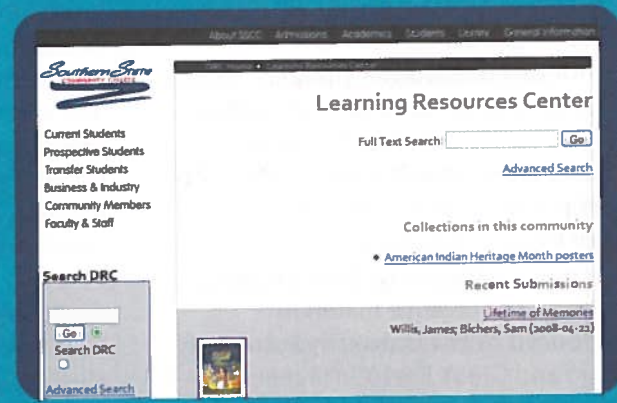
About SSCC Admissions Academics Students Library General Information

Southern State COMMUNITY COLLEGE

DRC Home ▸ Learning Resources Center

Learning Resources Center

Full Text Search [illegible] Go

Advanced Search

Current Students
Prospective Students
Transfer Students
Business & Industry
Community Members
Faculty & Staff

Collections in this community

• American Indian Heritage Month posters

Recent Submissions

Search DRC

Go
Search DRC

Advanced Search

Lifetime of Memories
Willis, James; Bichers, Sam (2008-04-22)